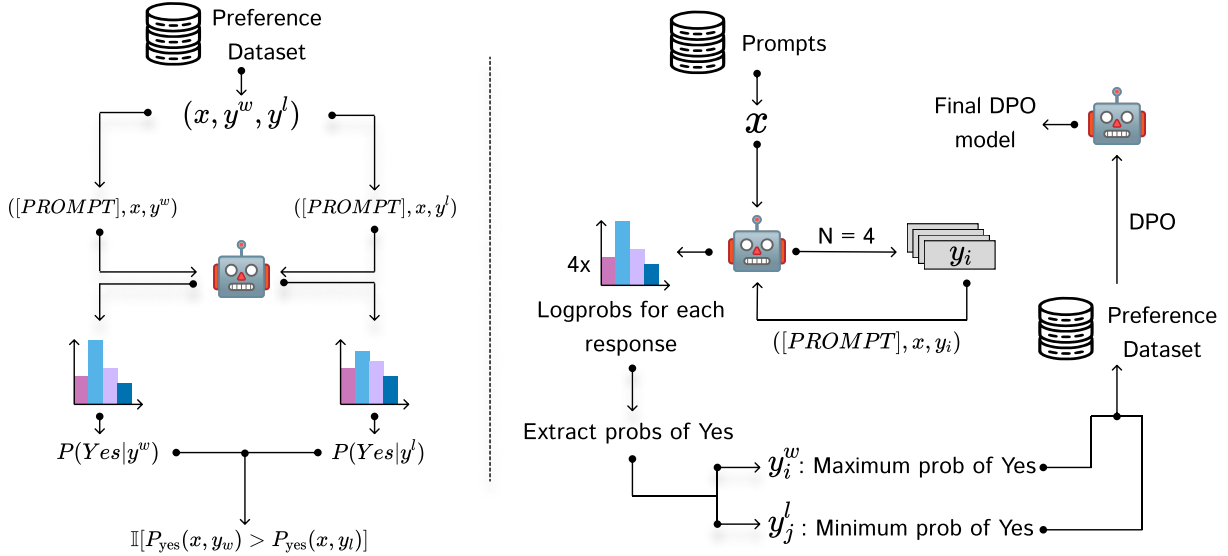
Preference Dataset

$(x, y^w, y^l)$

$([PROMPT], x, y^w)$

$([PROMPT], x, y^l)$

$P(Yes|y^w)$

$P(Yes|y^l)$

$\mathbb{I}[P_{\text{yes}}(x, y_w) > P_{\text{yes}}(x, y_l)]$

Prompts

$x$

Final DPO model

4x

Logprobs for each response

N = 4

$y_i$

$([PROMPT], x, y_i)$

DPO

Preference Dataset

Extract probs of Yes

$y_i^w$: Maximum prob of Yes

$y_j^l$ : Minimum prob of Yes